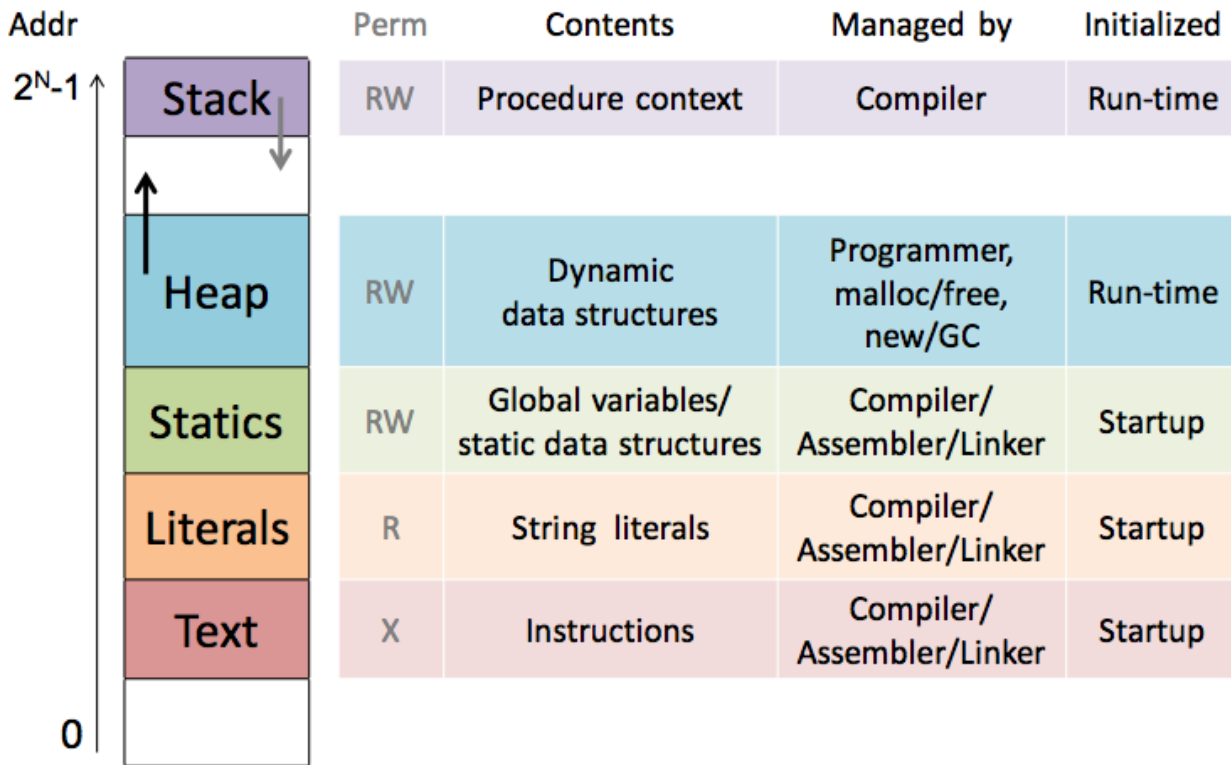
Addr

$2^N-1$

0

| | Perm | Contents | Managed by | Initialized |
|---|---|---|---|---|
| Stack | RW | Procedure context | Compiler | Run-time |
| Heap | RW | Dynamic data structures | Programmer, malloc/free, new/GC | Run-time |
| Statics | RW | Global variables/ static data structures | Compiler/ Assembler/Linker | Startup |
| Literals | R | String literals | Compiler/ Assembler/Linker | Startup |
| Text | X | Instructions | Compiler/ Assembler/Linker | Startup |